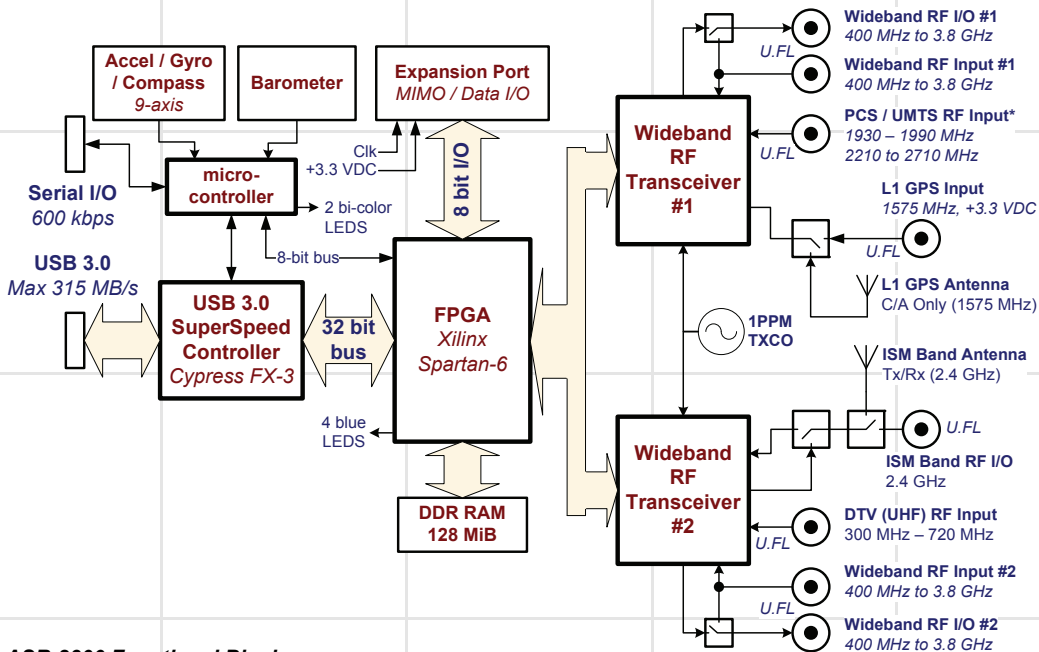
Accel / Gyro / Compass
9-axis

Barometer

Expansion Port
MIMO / Data I/O

Serial I/O
600 kbps

micro-controller

Clk
+3.3 VDC

8 bit I/O

2 bi-color LEDS

USB 3.0
Max 315 MB/s

8-bit bus

USB 3.0 SuperSpeed Controller
Cypress FX-3

32 bit bus

FPGA
Xilinx
Spartan-6

4 blue LEDS

DDR RAM
128 MiB

Wideband RF Transceiver #1

Wideband RF Transceiver #2

1PPM TXCO

Wideband RF I/O #1
400 MHz to 3.8 GHz

U.FL

Wideband RF Input #1
400 MHz to 3.8 GHz

PCS / UMTS RF Input*
1930 – 1990 MHz
2210 to 2710 MHz

U.FL

L1 GPS Input
1575 MHz, +3.3 VDC

U.FL

L1 GPS Antenna
C/A Only (1575 MHz)

ISM Band Antenna
Tx/Rx (2.4 GHz)

U.FL

ISM Band RF I/O
2.4 GHz

DTV (UHF) RF Input
300 MHz – 720 MHz

U.FL

Wideband RF Input #2
400 MHz to 3.8 GHz

U.FL

Wideband RF I/O #2
400 MHz to 3.8 GHz

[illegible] Functional Block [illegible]